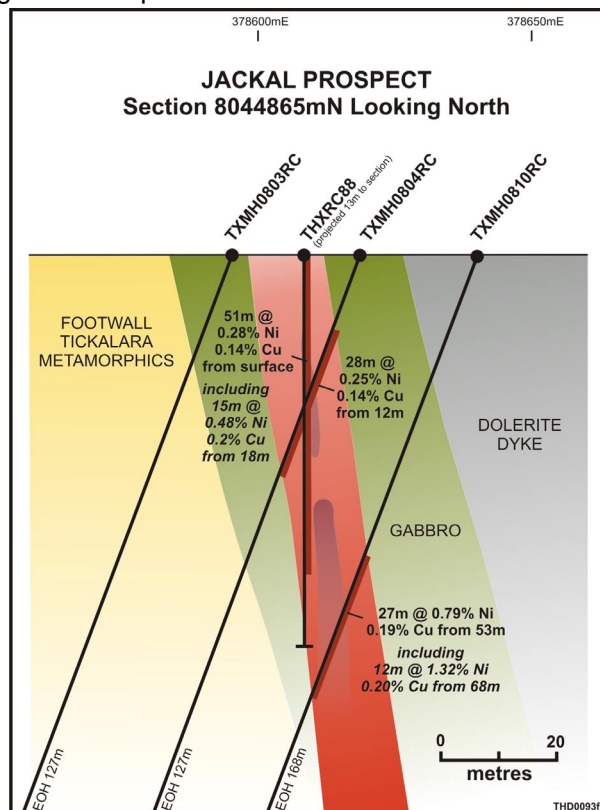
378600mE

378650mE

JACKAL PROSPECT
Section 8044865mN Looking North

TXMH0803RC

THXRC88 (projected 13m to section)

TXMH0804RC

TXMH0810RC

FOOTWALL TICKALARA METAMORPHICS

51m @ 0.28% Ni 0.14% Cu from surface

including 15m @ 0.48% Ni 0.2% Cu from 18m

28m @ 0.25% Ni 0.14% Cu from 12m

DOLERITE DYKE

GABBRO

27m @ 0.79% Ni 0.19% Cu from 53m

including 12m @ 1.32% Ni 0.20% Cu from 68m

0

20

metres

EOH 127m

EOH 127m

EOH 168m

THD0093f